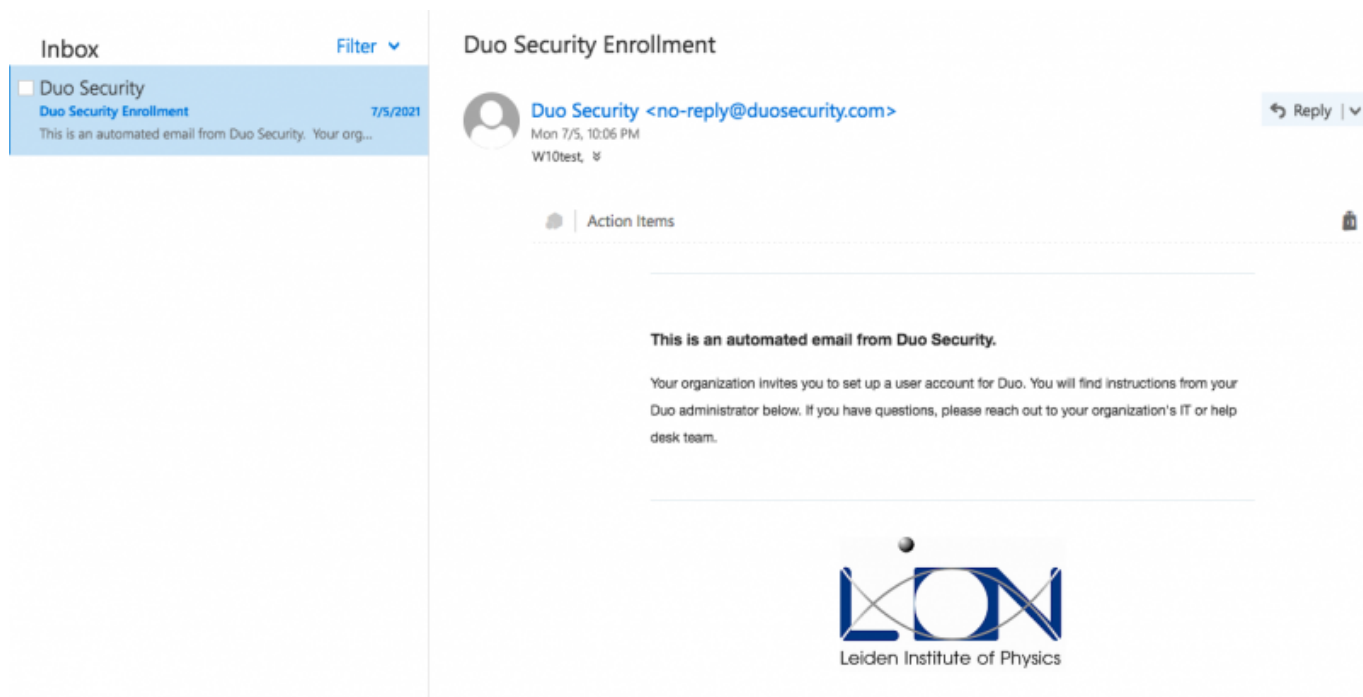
Inbox

Filter

Duo Security
Duo Security Enrollment 7/5/2021
This is an automated email from Duo Security. Your org...

Duo Security Enrollment

Duo Security <no-reply@duosecurity.com>
Mon 7/5, 10:06 PM
W10test,

Reply

Action Items

This is an automated email from Duo Security.

Your organization invites you to set up a user account for Duo. You will find instructions from your Duo administrator below. If you have questions, please reach out to your organization's IT or help desk team.

LION

Leiden Institute of Physics